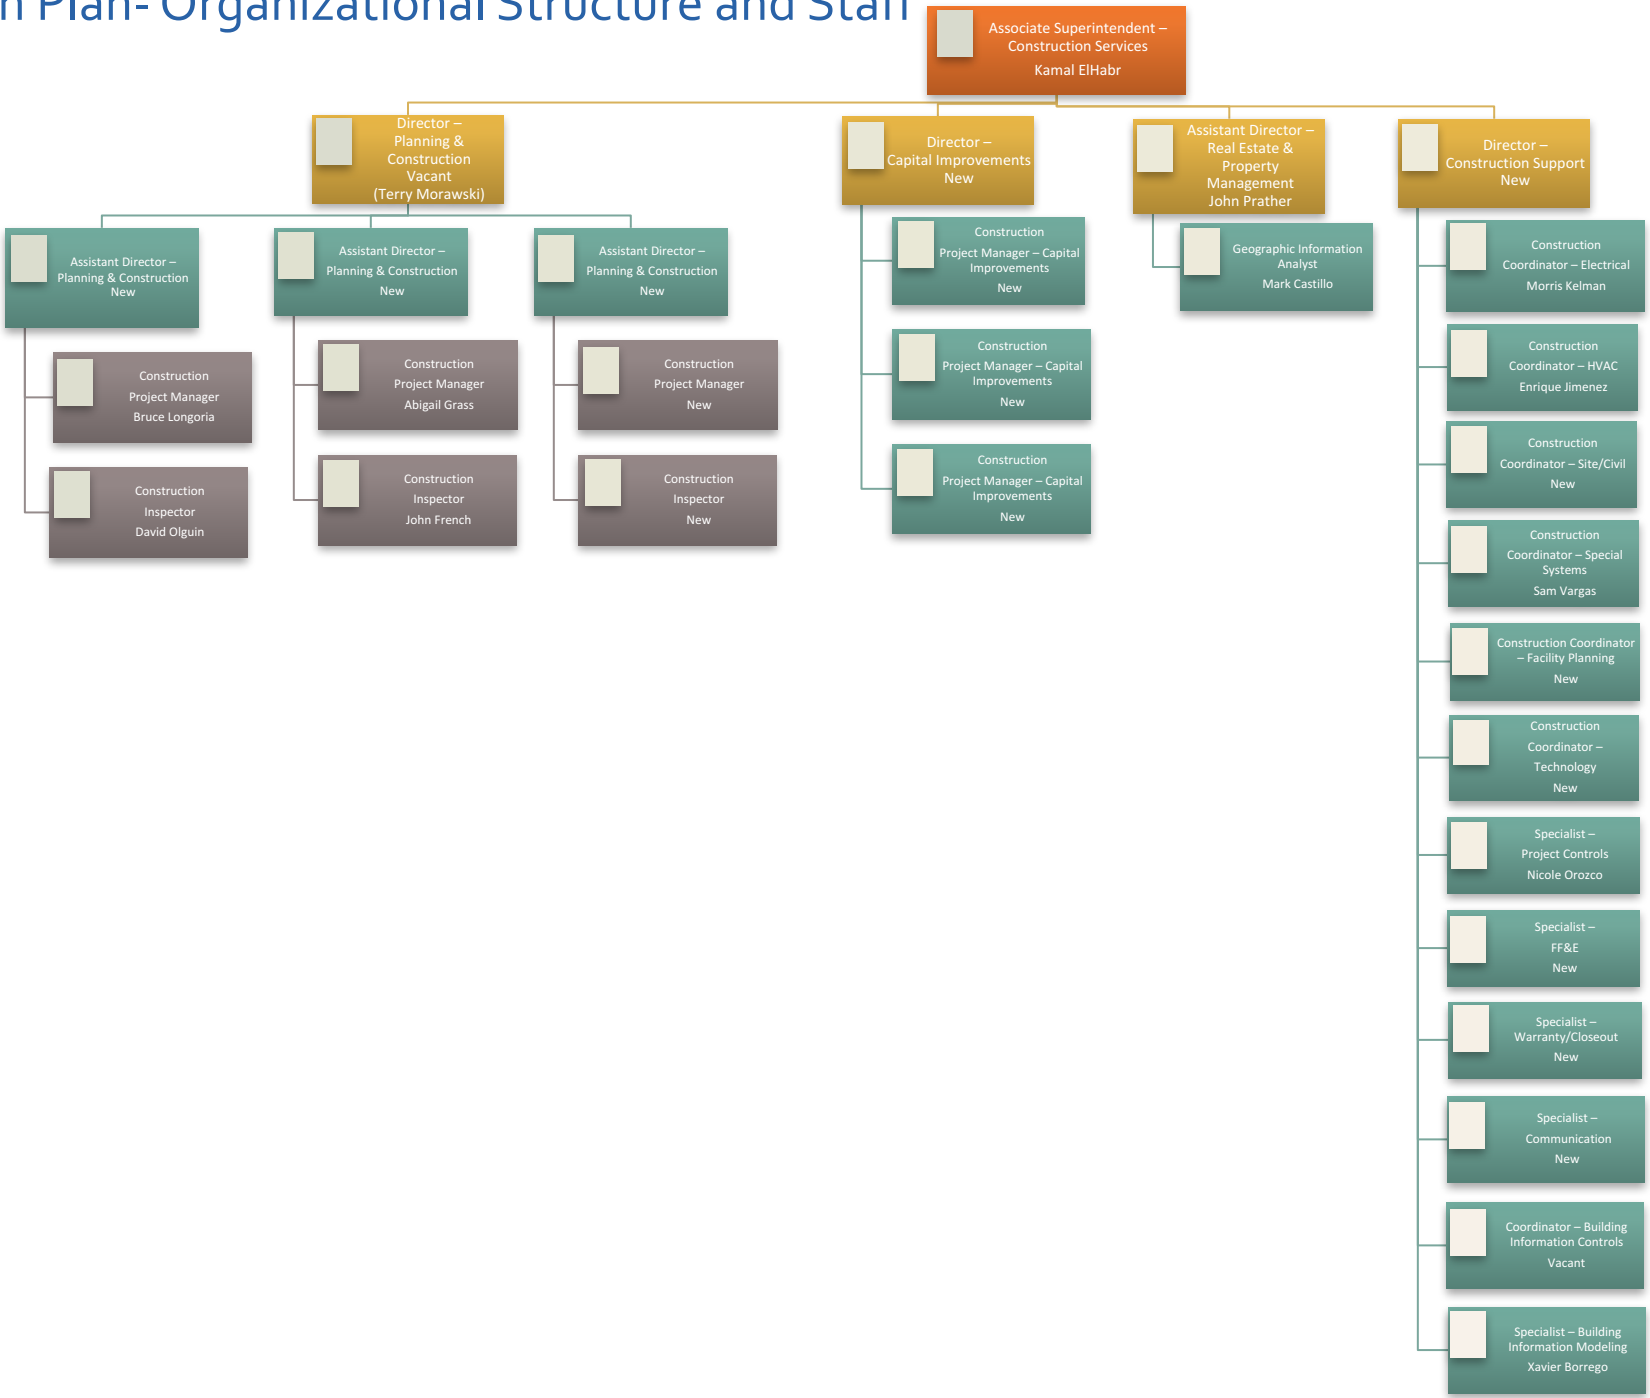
n Plan- Organizational Structure and Staff

Associate Superintendent – Construction Services
Kamal ElHabr

Director – Planning & Construction
Vacant
(Terry Morawski)

Assistant Director – Planning & Construction
New

Construction Project Manager
Bruce Longoria

Construction Inspector
David Olguin

Assistant Director – Planning & Construction
New

Construction Project Manager
Abigail Grass

Construction Inspector
John French

Assistant Director – Planning & Construction
New

Construction Project Manager
New

Construction Inspector
New

Director – Capital Improvements
New

Construction Project Manager – Capital Improvements
New

Construction Project Manager – Capital Improvements
New

Construction Project Manager – Capital Improvements
New

Assistant Director – Real Estate & Property Management
John Prather

Geographic Information Analyst
Mark Castillo

Director – Construction Support
New

Construction Coordinator – Electrical
Morris Kelman

Construction Coordinator – HVAC
Enrique Jimenez

Construction Coordinator – Site/Civil
New

Construction Coordinator – Special Systems
Sam Vargas

Construction Coordinator – Facility Planning
New

Construction Coordinator – Technology
New

Specialist – Project Controls
Nicole Orozco

Specialist – FF&E
New

Specialist – Warranty/Closeout
New

Specialist – Communication
New

Coordinator – Building Information Controls
Vacant

Specialist – Building Information Modeling
Xavier Borrego